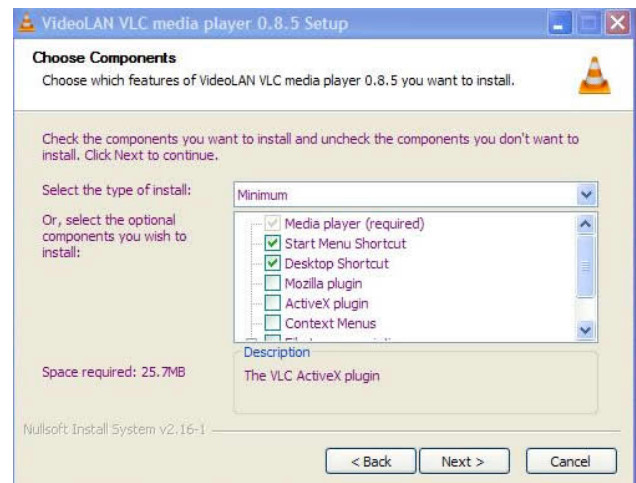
VideoLAN VLC media player 0.8.5 Setup

Choose Components

Choose which features of VideoLAN VLC media player 0.8.5 you want to install.

Check the components you want to install and uncheck the components you don't want to install. Click Next to continue.

Select the type of install:

Minimum

Or, select the optional components you wish to install:

Media player (required)
Start Menu Shortcut
Desktop Shortcut
Mozilla plugin
ActiveX plugin
Context Menus
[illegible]

Space required: 25.7MB

Description

The VLC ActiveX plugin

Nullsoft Install System v2.16-1

< Back
Next >
Cancel